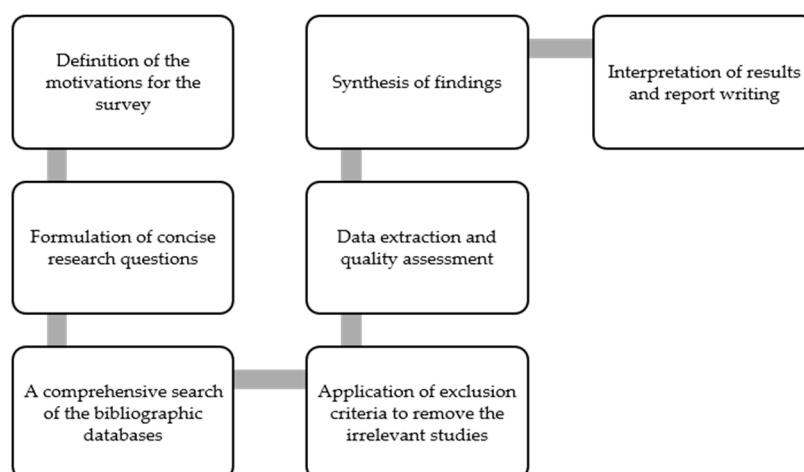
Definition of the motivations for the survey

Formulation of concise research questions

A comprehensive search of the bibliographic databases

Application of exclusion criteria to remove the irrelevant studies

Data extraction and quality assessment

Synthesis of findings

Interpretation of results and report writing